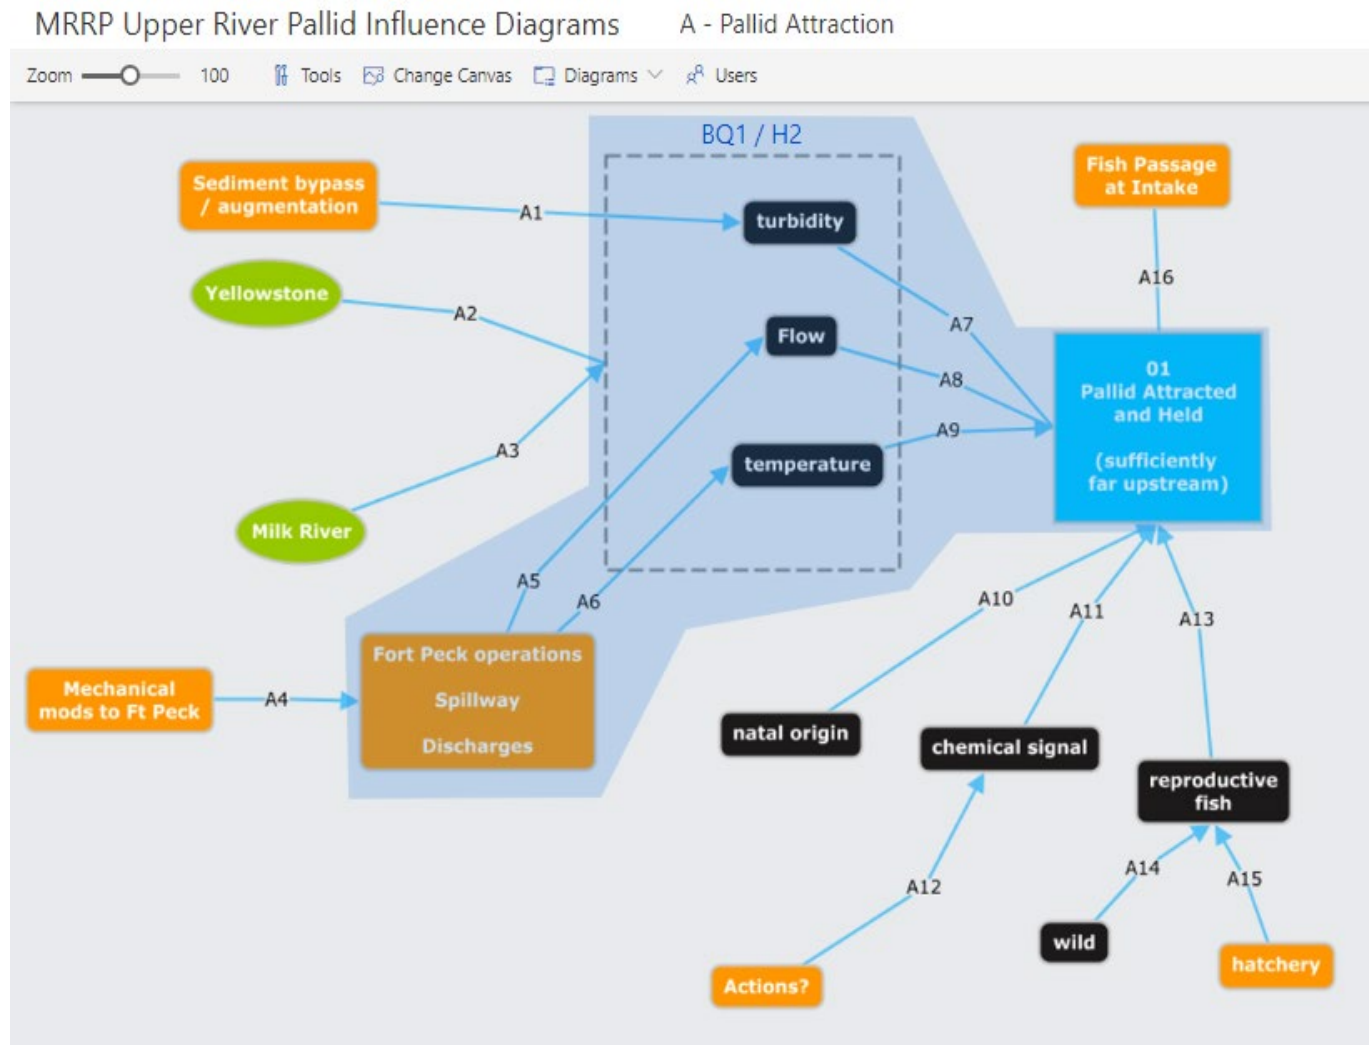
MRRP Upper River Pallid Influence Diagrams A - Pallid Attraction

Zoom 100 Tools Change Canvas Diagrams Users

BQ1 / H2

Sediment bypass / augmentation

A1

turbidity

Fish Passage at Intake

A16

Yellowstone

A2

Flow

A7

A8

A3

temperature

A9

01 Pallid Attracted and Held (sufficiently far upstream)

Milk River

A5

A6

A10

A11

A13

Fort Peck operations Spillway Discharges

Mechanical mods to Ft Peck

A4

natal origin

chemical signal

reproductive fish

A12

A14

A15

wild

hatchery

Actions?